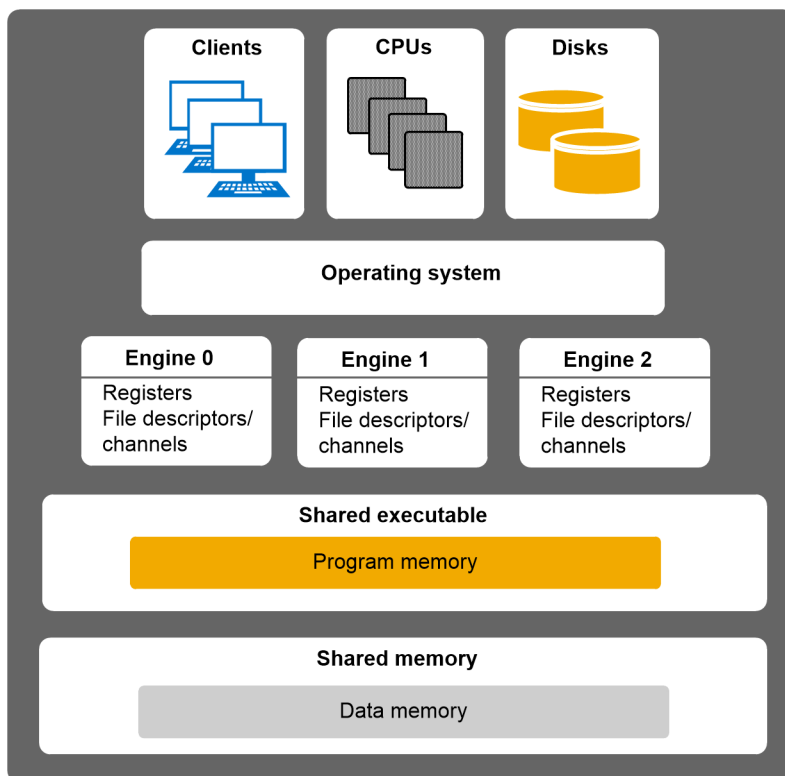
Clients

CPUs

Disks

Operating system

Engine 0
Registers
File descriptors/
channels

Engine 1
Registers
File descriptors/
channels

Engine 2
Registers
File descriptors/
channels

Shared executable

Program memory

Shared memory

Data memory